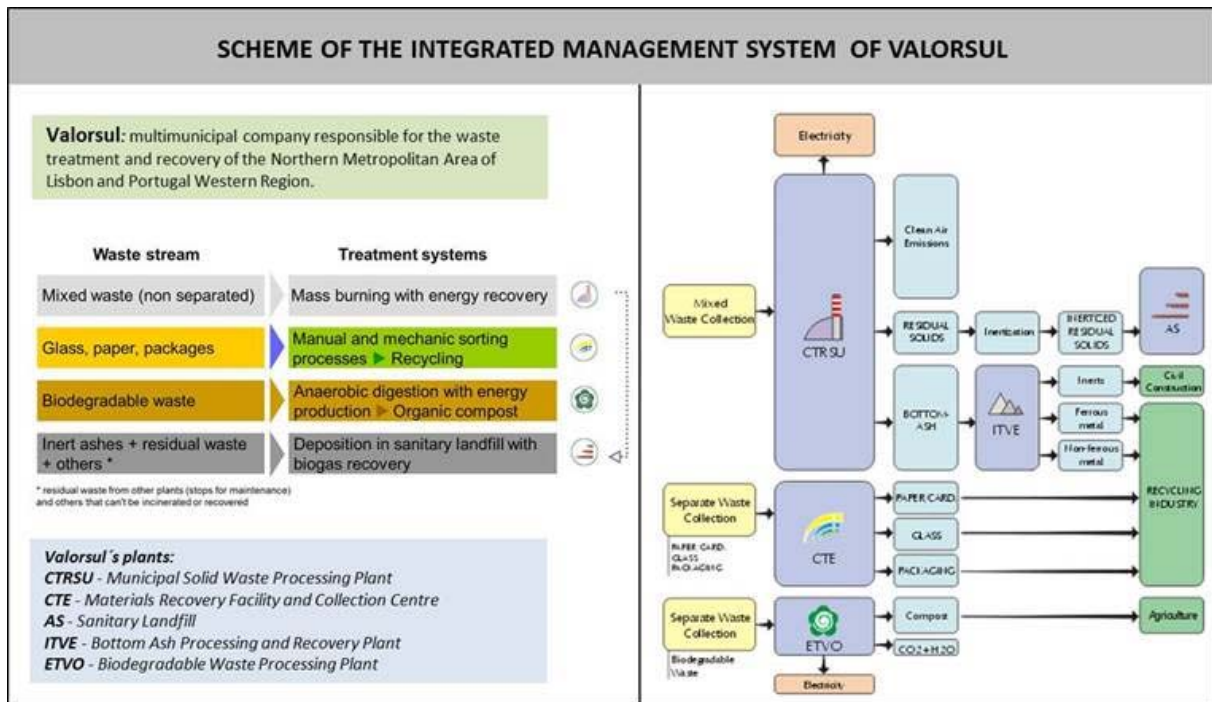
SCHEME OF THE INTEGRATED MANAGEMENT SYSTEM OF VALORSUL

**Valorsul**: multimunicipal company responsible for the waste treatment and recovery of the Northern Metropolitan Area of Lisbon and Portugal Western Region.

| Waste stream | Treatment systems |
|---|---|
| Mixed waste (non separated) | Mass burning with energy recovery |
| Glass, paper, packages | Manual and mechanic sorting processes ▶ Recycling |
| Biodegradable waste | Anaerobic digestion with energy production ▶ Organic compost |
| Inert ashes + residual waste + others * | Deposition in sanitary landfill with biogas recovery |

* residual waste from other plants (stops for maintenance) and others that can't be incinerated or recovered

Valorsul´s plants:
CTRSU - Municipal Solid Waste Processing Plant
CTE - Materials Recovery Facility and Collection Centre
AS - Sanitary Landfill
ITVE - Bottom Ash Processing and Recovery Plant
ETVO - Biodegradable Waste Processing Plant

Electricity
Mixed Waste Collection
CTRSU
Clean Air Emissions
RESIDUAL SOLIDS
Inertization
INERTIZED RESIDUAL SOLIDS
AS
BOTTOM ASH
ITVE
Inerts
Civil Construction
Ferrous metal
Non-ferrous metal
RECYCLING INDUSTRY
Separate Waste Collection
PAPER CARD GLASS PACKAGING
CTE
PAPER CARD
GLASS
PACKAGING
Separate Waste Collection
Biodegradable Waste
ETVO
Compost
Agriculture
CO2+H2O
Electricity